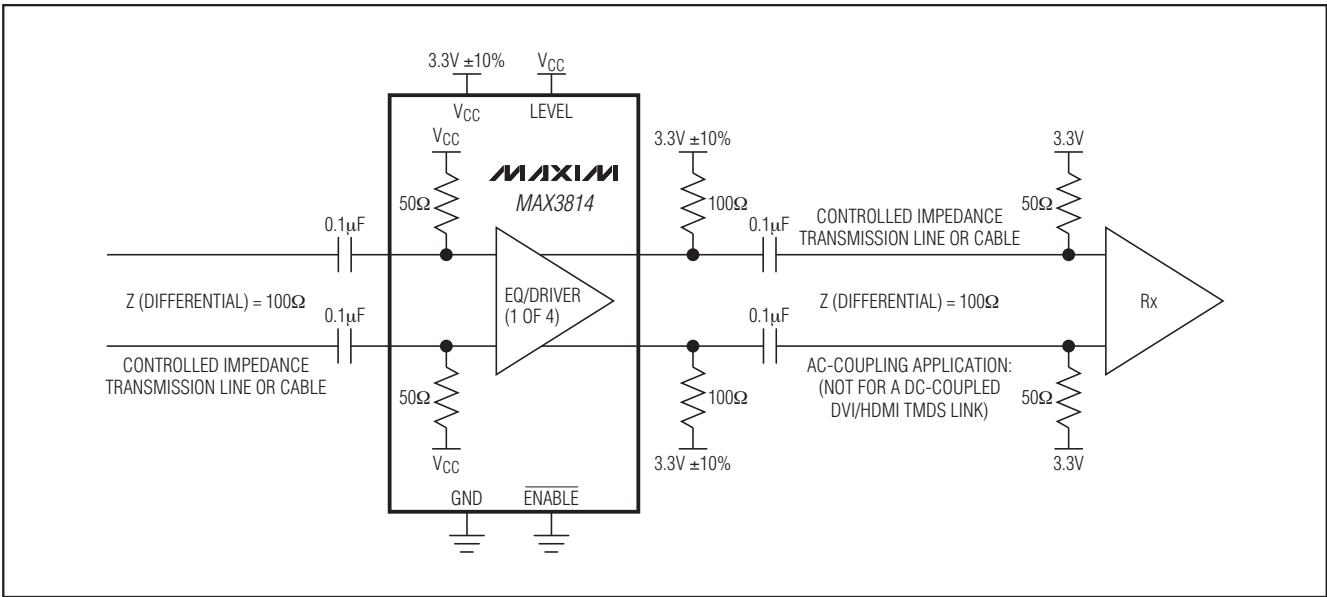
3.3V ±10%

$V_{CC}$

$V_{CC}$

LEVEL

$V_{CC}$

MAXIM

MAX3814

50Ω

3.3V ±10%

100Ω

3.3V

50Ω

0.1μF

0.1μF

CONTROLLED IMPEDANCE TRANSMISSION LINE OR CABLE

EQ/DRIVER (1 OF 4)

Z (DIFFERENTIAL) = 100Ω

0.1μF

0.1μF

Z (DIFFERENTIAL) = 100Ω

Rx

CONTROLLED IMPEDANCE TRANSMISSION LINE OR CABLE

AC-COUPLING APPLICATION: (NOT FOR A DC-COUPLED DVI/HDMI TMDS LINK)

50Ω

100Ω

50Ω

$V_{CC}$

3.3V ±10%

3.3V

GND

$\overline{ENABLE}$